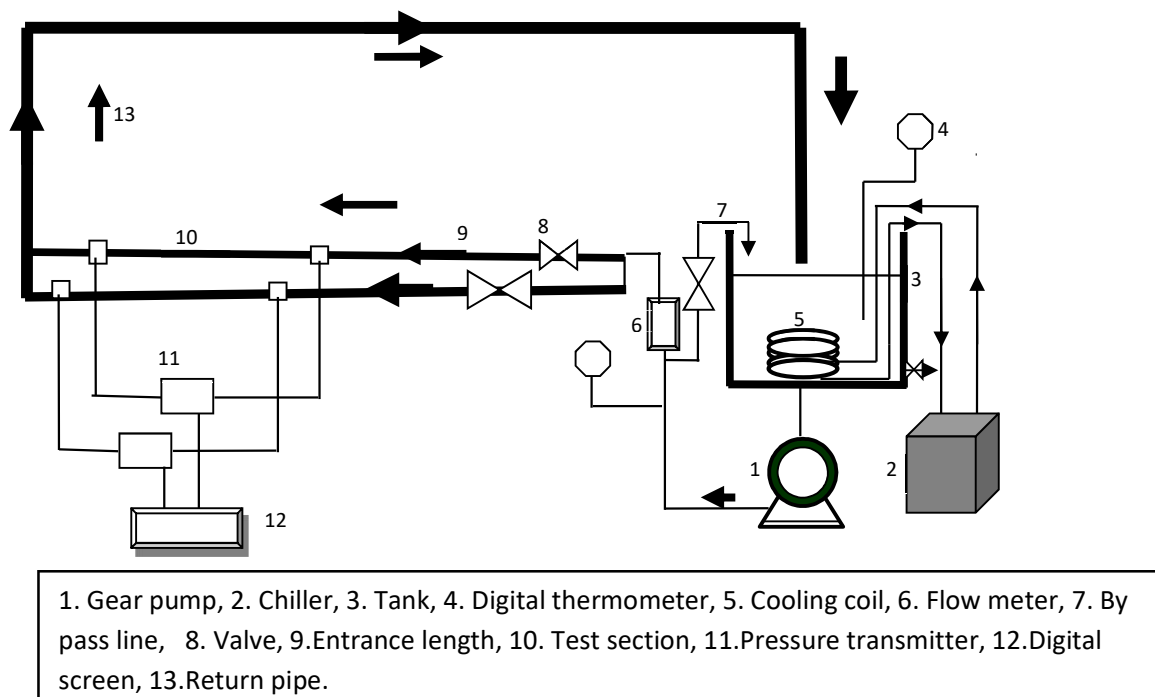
13

4

7

10

9

8

3

6

5

11

1

2

12

1. Gear pump, 2. Chiller, 3. Tank, 4. Digital thermometer, 5. Cooling coil, 6. Flow meter, 7. By pass line, 8. Valve, 9.Entrance length, 10. Test section, 11.Pressure transmitter, 12.Digital screen, 13.Return pipe.